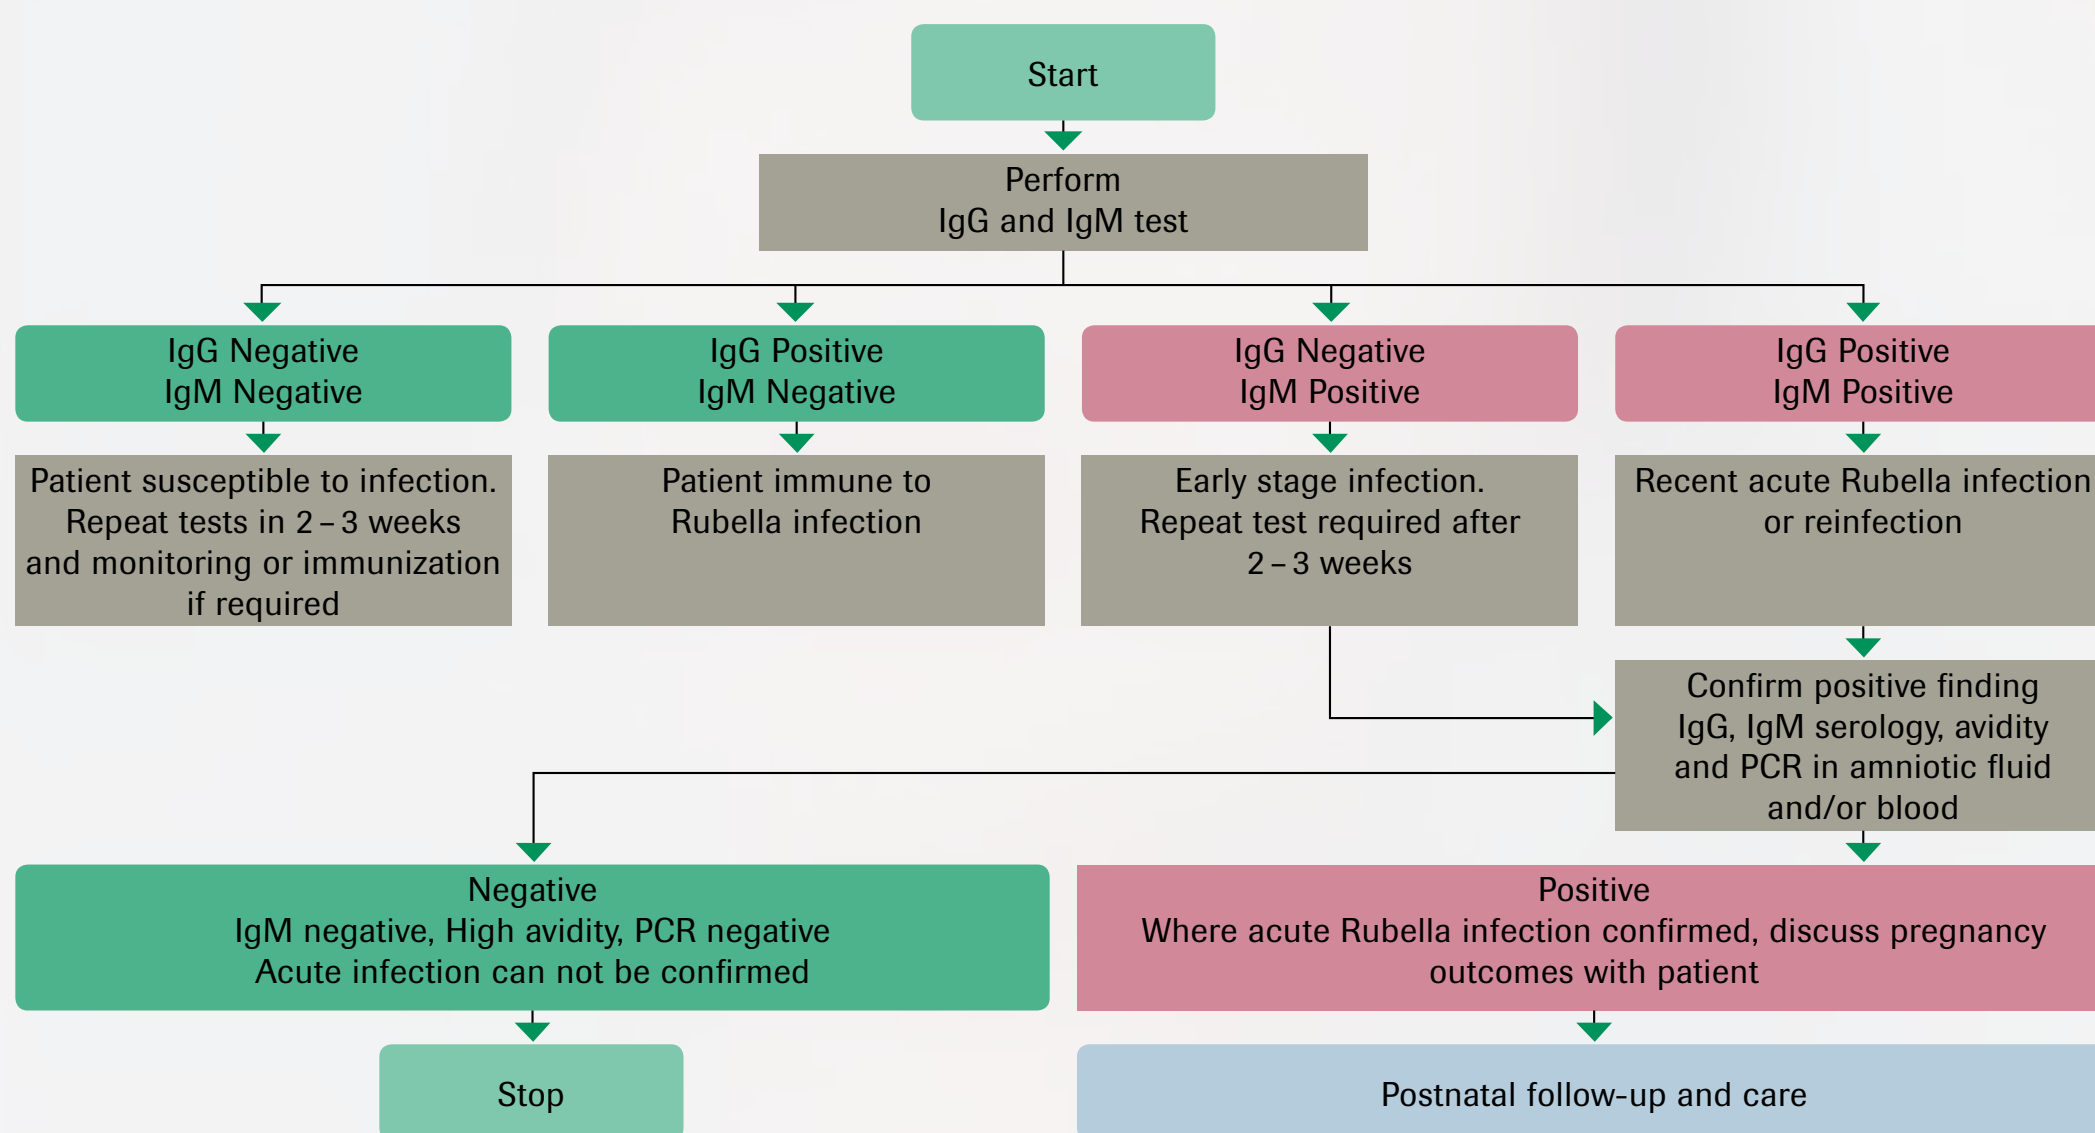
Start

Perform
IgG and IgM test

IgG Negative
IgM Negative

IgG Positive
IgM Negative

IgG Negative
IgM Positive

IgG Positive
IgM Positive

Patient susceptible to infection. Repeat tests in 2 – 3 weeks and monitoring or immunization if required

Patient immune to Rubella infection

Early stage infection. Repeat test required after 2 – 3 weeks

Recent acute Rubella infection or reinfection

Confirm positive finding IgG, IgM serology, avidity and PCR in amniotic fluid and/or blood

Negative
IgM negative, High avidity, PCR negative
Acute infection can not be confirmed

Positive
Where acute Rubella infection confirmed, discuss pregnancy outcomes with patient

Stop

Postnatal follow-up and care